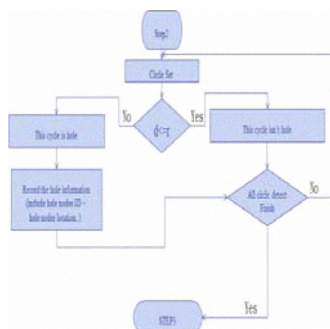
Step2

Circle Set

No

$\phi <= \tau$

Yes

This cycle is hole

This cycle isn't hole

Record the hole information (include hole nodes ID, hole nodes location.)

All circle detect Finish

No

Yes

STEP3